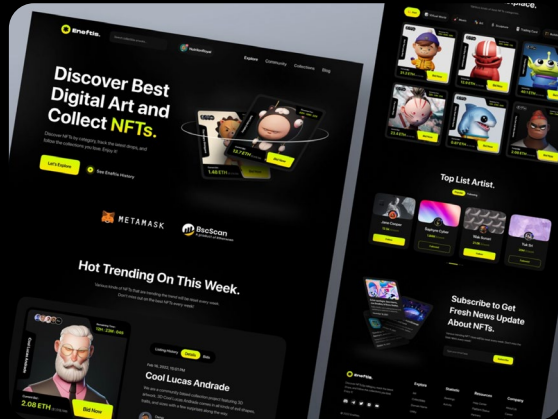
Enefte.

Explore Community Collections Blog

Discover Best Digital Art and Collect NFTs.

Discover NFTs by category, track the latest drops, and follow the collections you love. Enjoy it!

Let's Explore

See Enefte History

METAMASK

BscScan

Hot Trending On This Week.

Cool Lucas Andrade

2.08 ETH

Bid Now

Top List Artist.

Follow

Subscribe to Get Fresh News Update About NFTs.

Enefte.

Explore

Company